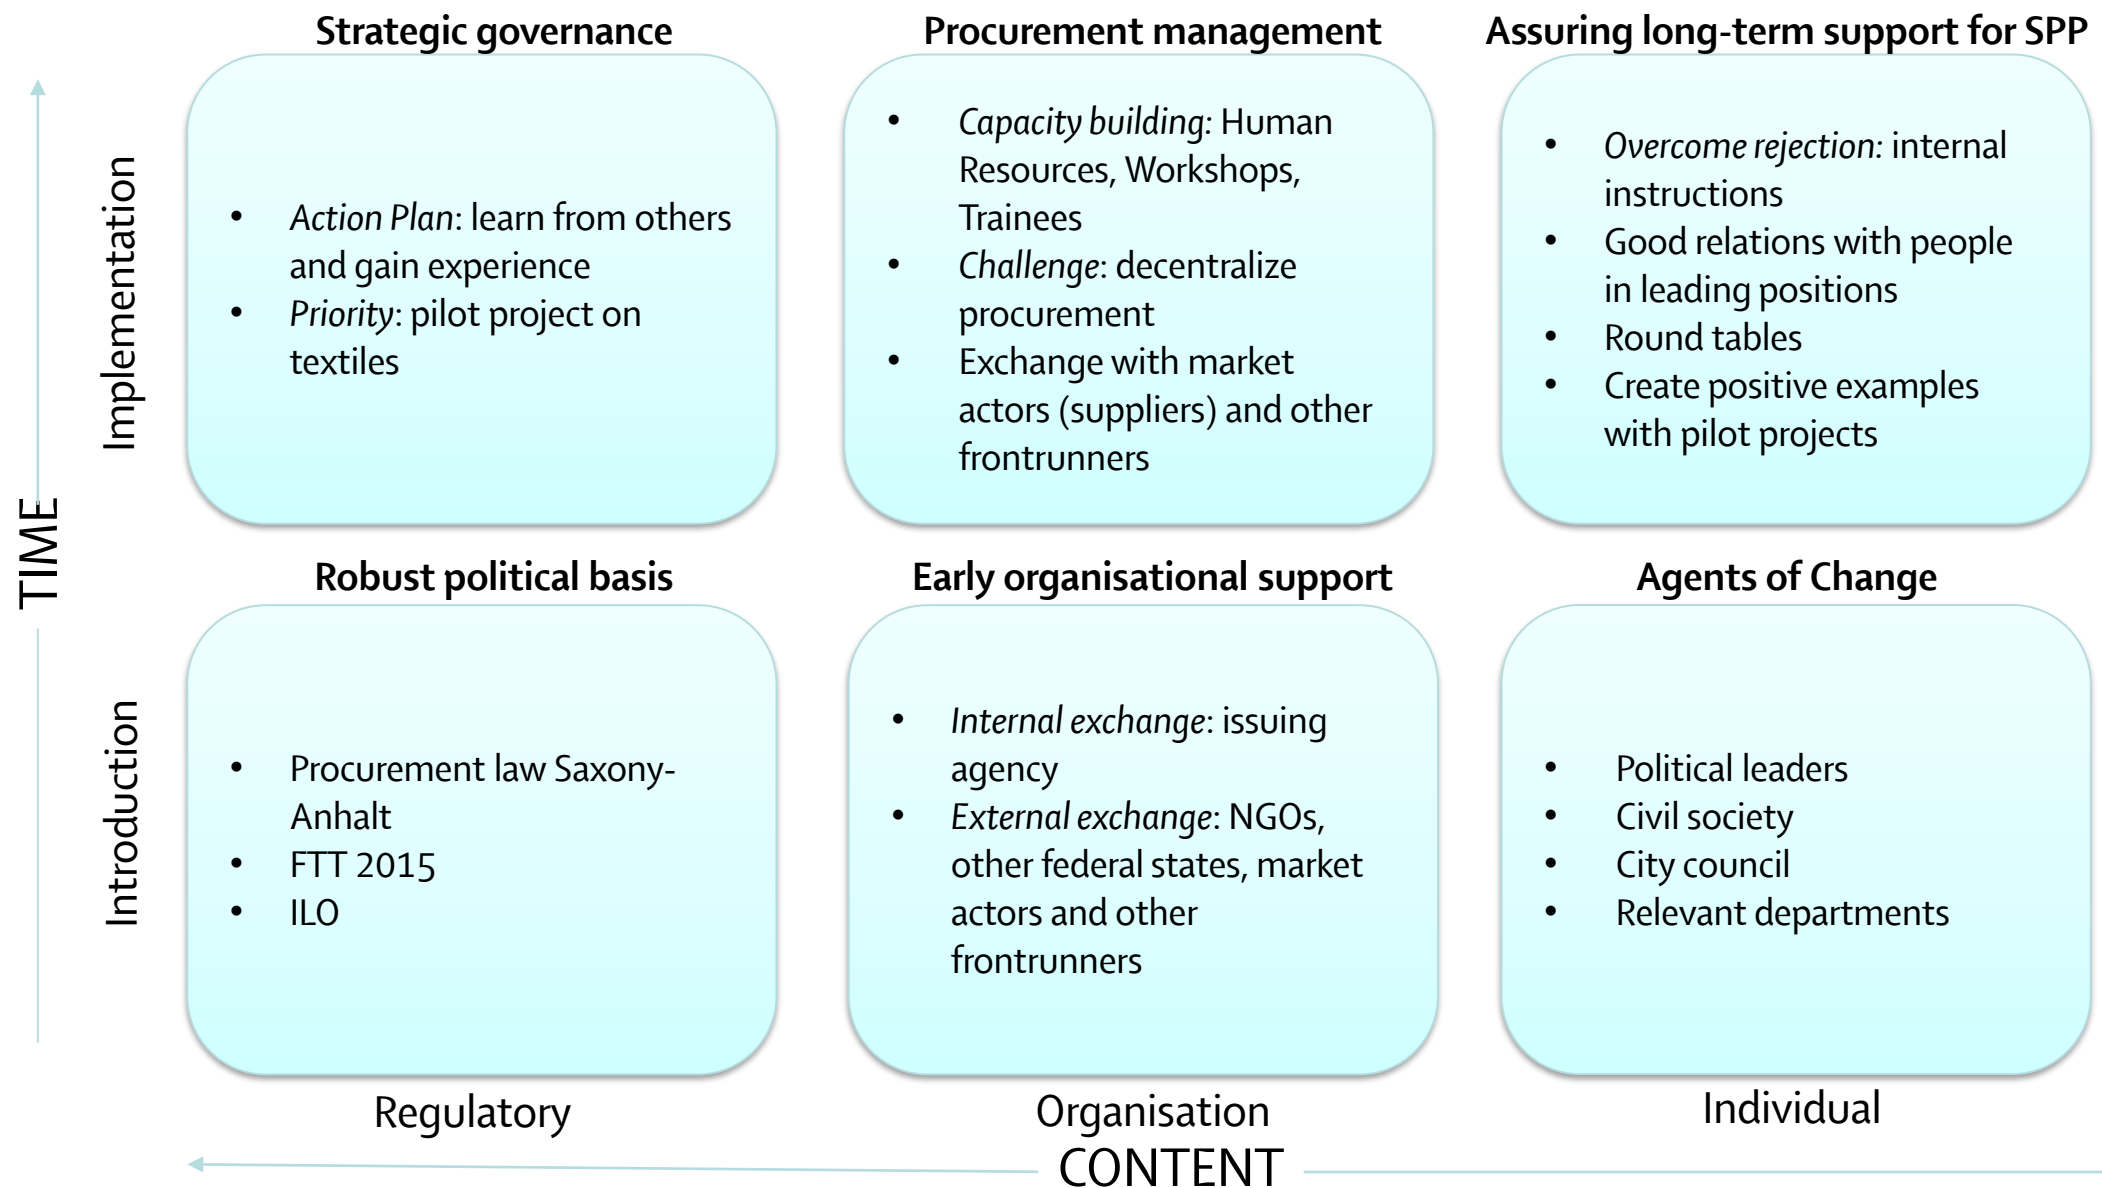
TIME

Implementation

Strategic governance

- *Action Plan*: learn from others and gain experience
- *Priority*: pilot project on textiles

Procurement management

- *Capacity building*: Human Resources, Workshops, Trainees
- *Challenge*: decentralize procurement
- Exchange with market actors (suppliers) and other frontrunners

Assuring long-term support for SPP

- *Overcome rejection*: internal instructions
- Good relations with people in leading positions
- Round tables
- Create positive examples with pilot projects

Introduction

Robust political basis

- Procurement law Saxony-Anhalt
- FTT 2015
- ILO

Early organisational support

- *Internal exchange*: issuing agency
- *External exchange*: NGOs, other federal states, market actors and other frontrunners

Agents of Change

- Political leaders
- Civil society
- City council
- Relevant departments

Regulatory

Organisation

Individual

CONTENT